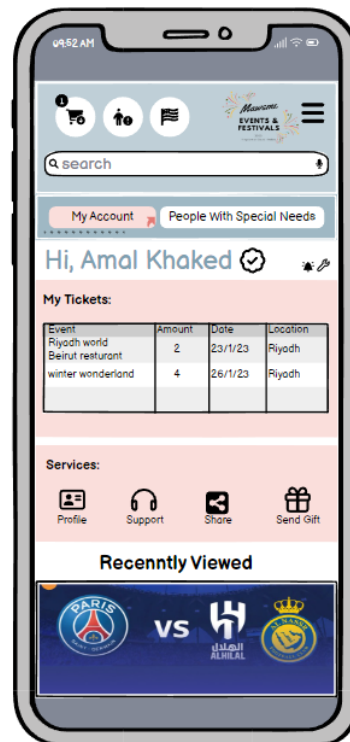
09:52 AM

1

Mawsems
EVENTS & FESTIVALS

search

My Account

People With Special Needs

Hi, Amal Khaked

My Tickets:

| Event | Amount | Date | Location |
|---|---|---|---|
| Riyadh world Beirut resturant | 2 | 23/1/23 | Riyadh |
| winter wonderland | 4 | 26/1/23 | Riyadh |
| | | | |

Services:

Profile

Support

Share

Send Gift

Recenntly Viewed

PARIS SAINT-GERMAIN

VS

الهلال
ALHILAL

AL NASSR